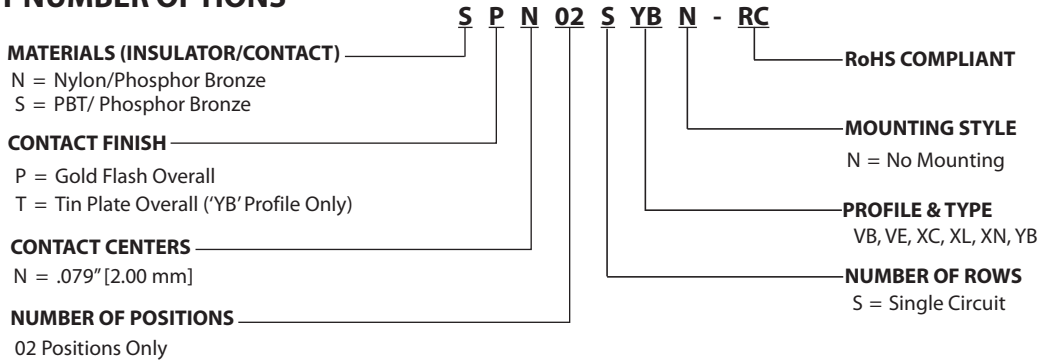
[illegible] NUMBER OPTIONS

S P N 02 S YB N - RC

MATERIALS (INSULATOR/CONTACT)
N = Nylon/Phosphor Bronze
S = PBT/ Phosphor Bronze

CONTACT FINISH
P = Gold Flash Overall
T = Tin Plate Overall ('YB' Profile Only)

CONTACT CENTERS
N = .079" [2.00 mm]

NUMBER OF POSITIONS
02 Positions Only

RoHS COMPLIANT

MOUNTING STYLE
N = No Mounting

PROFILE & TYPE
VB, VE, XC, XL, XN, YB

NUMBER OF ROWS
S = Single Circuit